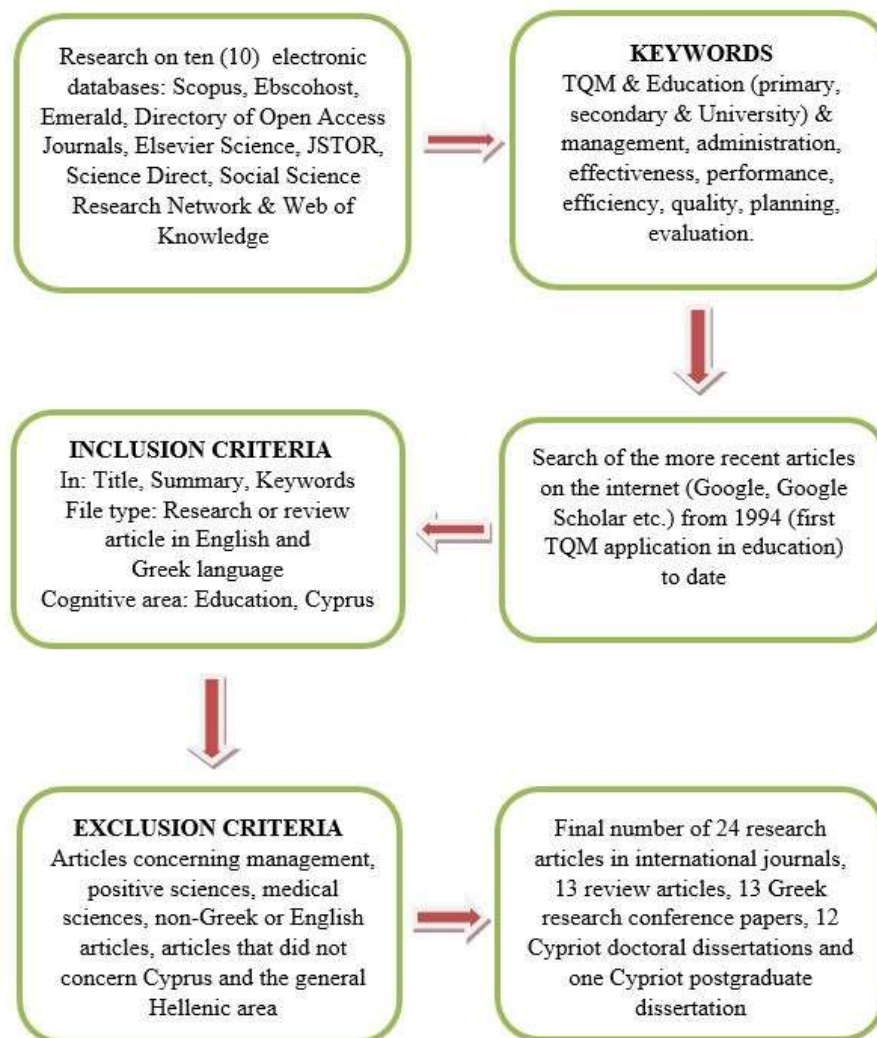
Research on ten (10) electronic databases: Scopus, Ebscohost, Emerald, Directory of Open Access Journals, Elsevier Science, JSTOR, Science Direct, Social Science Research Network & Web of Knowledge

KEYWORDS
TQM & Education (primary, secondary & University) & management, administration, effectiveness, performance, efficiency, quality, planning, evaluation.

Search of the more recent articles on the internet (Google, Google Scholar etc.) from 1994 (first TQM application in education) to date

INCLUSION CRITERIA
In: Title, Summary, Keywords
File type: Research or review article in English and Greek language
Cognitive area: Education, Cyprus

EXCLUSION CRITERIA
Articles concerning management, positive sciences, medical sciences, non-Greek or English articles, articles that did not concern Cyprus and the general Hellenic area

Final number of 24 research articles in international journals, 13 review articles, 13 Greek research conference papers, 12 Cypriot doctoral dissertations and one Cypriot postgraduate dissertation